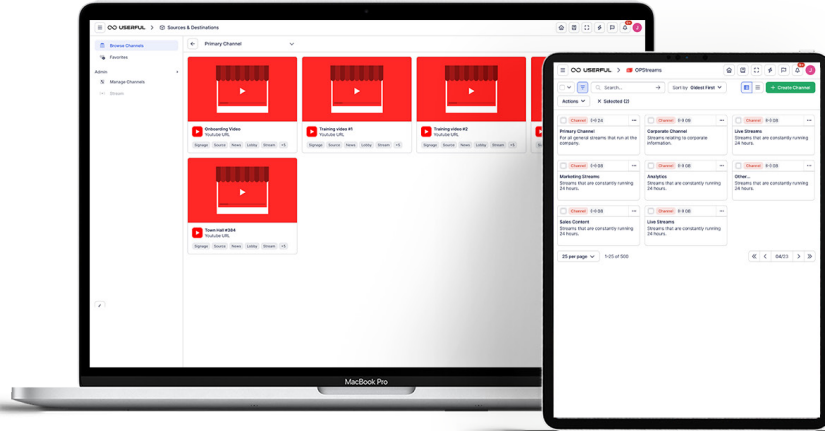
USERFUL > Sources & Destinations

Browse Channels
Favorites
Admin
Manage Channels
Stream

Primary Channel

Onboarding Video
Youtube URL
Signage Source News Lobby Stream +5

Training video #1
Youtube URL
Signage Source News Lobby Stream +5

Training video #2
Youtube URL
Signage Source News Lobby Stream +5

Town Hall #384
Youtube URL
Signage Source News Lobby Stream +5

MacBook Pro

USERFUL > OPStreams

Search...
Sort by Oldest First
+ Create Channel
Actions
Selected (2)

Channel 0-9 24
Primary Channel
For all general streams that run at the company.

Channel 0-9 08
Corporate Channel
Streams relating to corporate information.

Channel 0-9 08
Live Streams
Streams that are constantly running 24 hours.

Channel 0-9 08
Marketing Streams
Streams that are constantly running 24 hours.

Channel 0-9 08
Analytics
Streams that are constantly running 24 hours.

Channel 0-9 08
Other...
Streams that are constantly running 24 hours.

Channel 0-9 08
Sales Content
Streams that are constantly running 24 hours.

Channel 0-9 08
Live Streams
Streams that are constantly running 24 hours.

25 per page 1-25 of 500
04/20